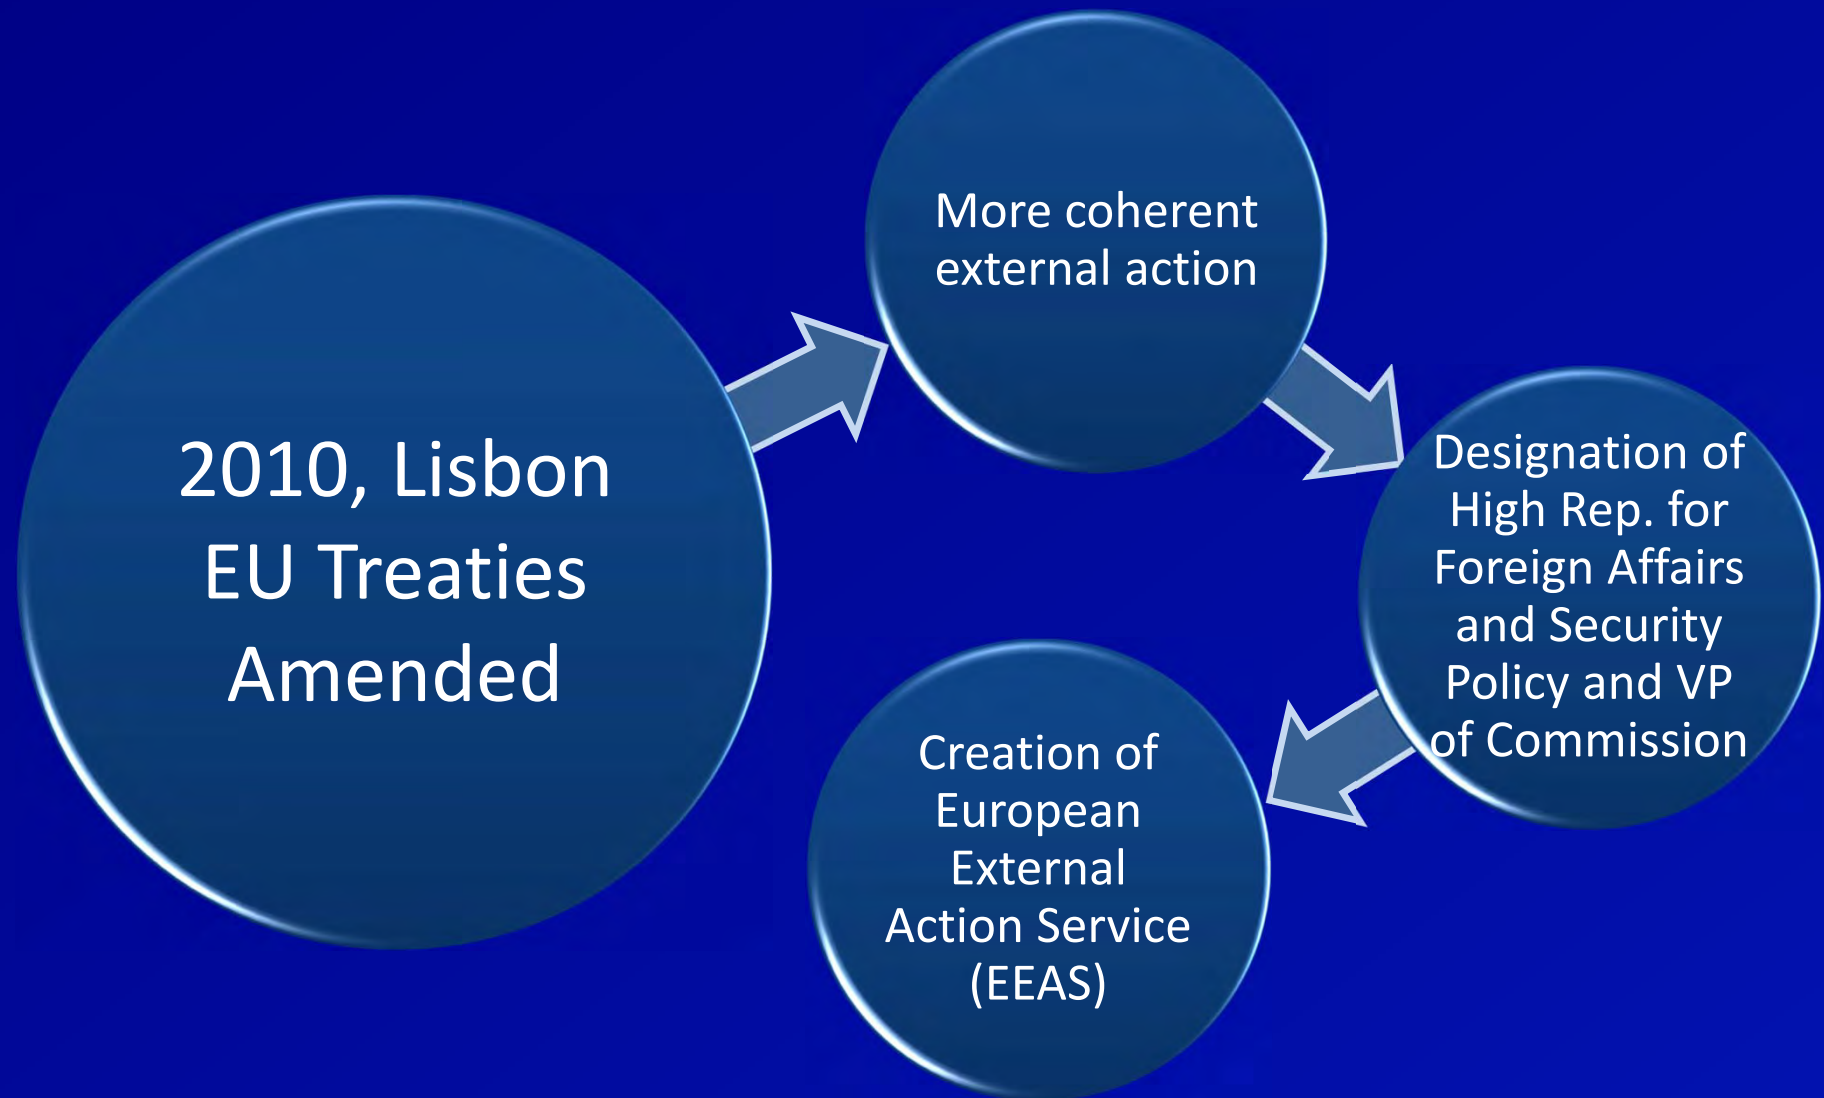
2010, Lisbon EU Treaties Amended

More coherent external action

Designation of High Rep. for Foreign Affairs and Security Policy and VP of Commission

Creation of European External Action Service (EEAS)